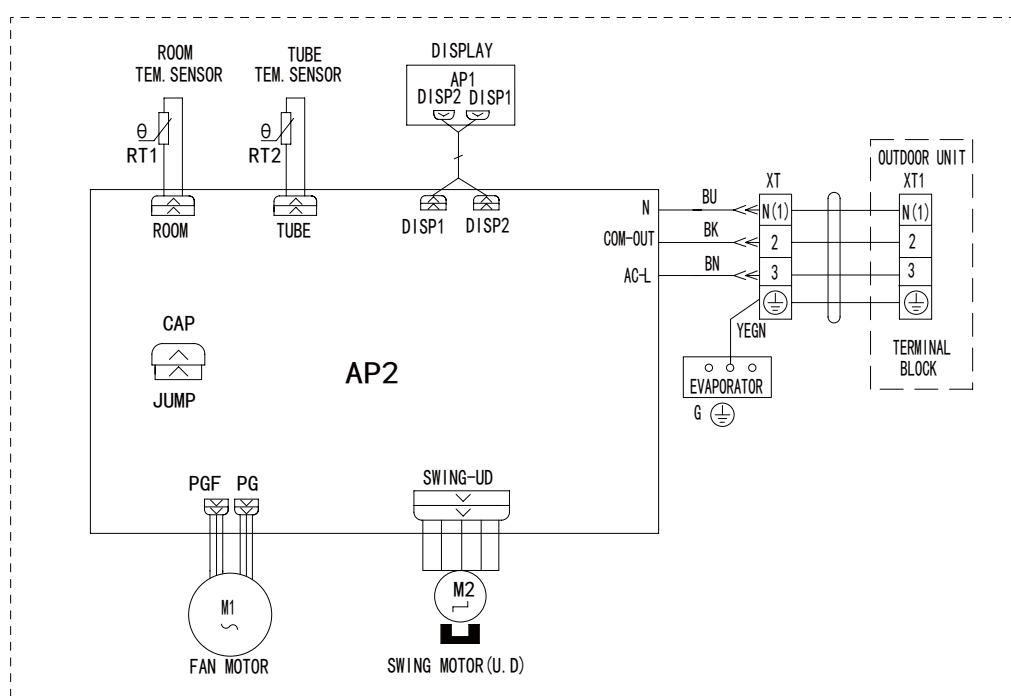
ROOM
TEM. SENSOR

TUBE
TEM. SENSOR

DISPLAY
AP1
DISP2 DISP1

θ
RT1

θ
RT2

ROOM

TUBE

DISP1 DISP2

N
COM-OUT
AC-L

BU
BK
BN

XT
N(1)
2
3

OUTDOOR UNIT
XT1
N(1)
2
3

YEGN

TERMINAL
BLOCK

EVAPORATOR
G

CAP

JUMP

AP2

PGF PG

SWING-UD

M1

FAN MOTOR

M2

SWING MOTOR(U.D)